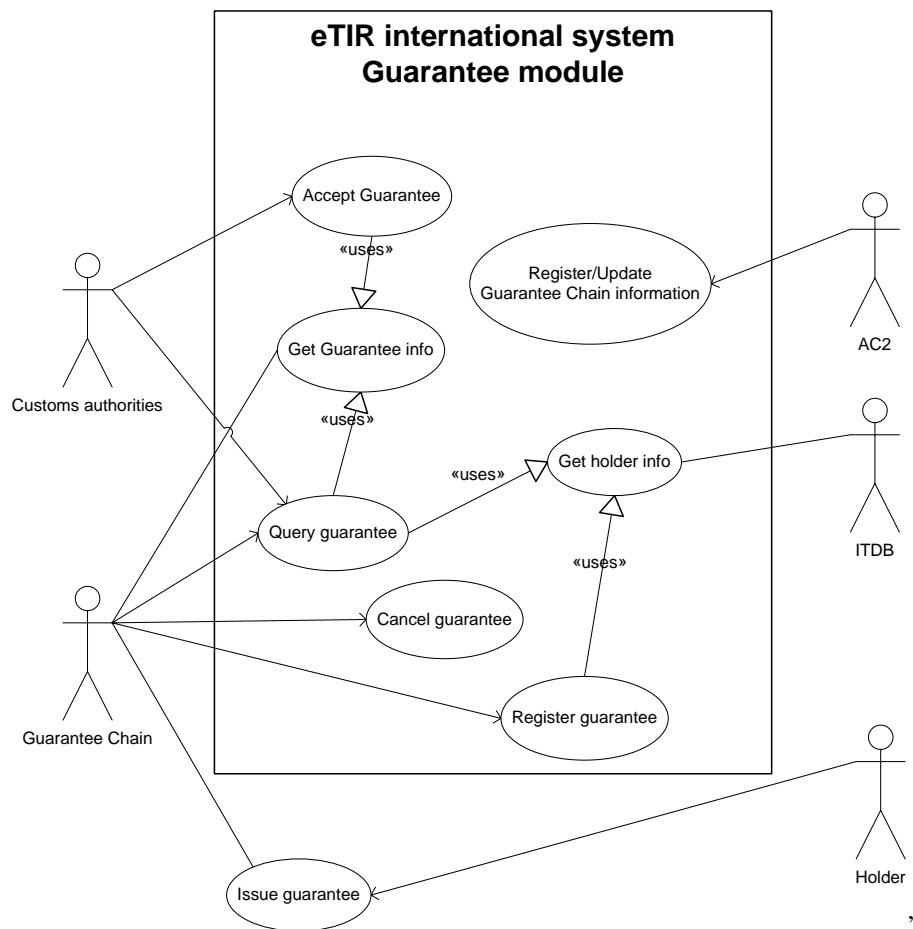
eTIR international system
Guarantee module

Accept Guarantee

«uses»

Register/Update
Guarantee Chain information

AC2

Customs authorities

Get Guarantee info

«uses»

«uses»

Get holder info

ITDB

Query guarantee

«uses»

Guarantee Chain

Cancel guarantee

Register guarantee

Holder

Issue guarantee

,